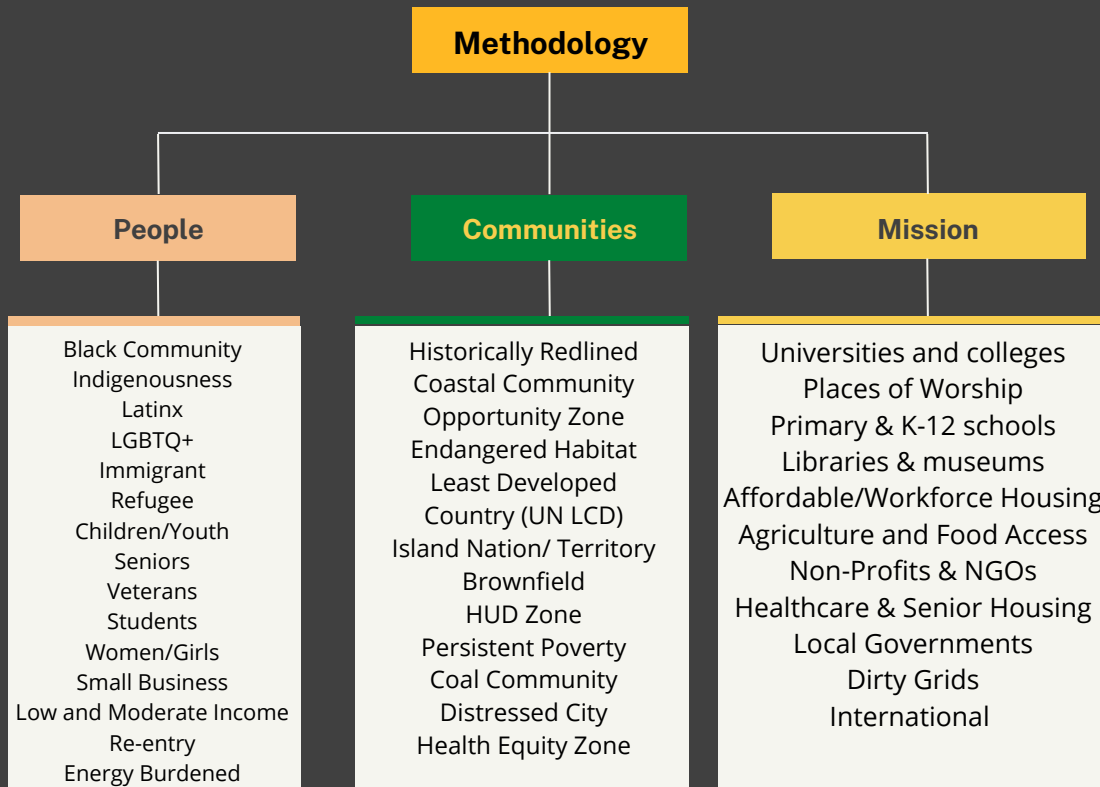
Methodology

People

Communities

Mission

Black Community
Indigenousness
Latinx
LGBTQ+
Immigrant
Refugee
Children/Youth
Seniors
Veterans
Students
Women/Girls
Small Business
Low and Moderate Income
Re-entry
Energy Burdened

Historically Redlined
Coastal Community
Opportunity Zone
Endangered Habitat
Least Developed Country (UN LCD)
Island Nation/ Territory
Brownfield
HUD Zone
Persistent Poverty
Coal Community
Distressed City
Health Equity Zone

Universities and colleges
Places of Worship
Primary & K-12 schools
Libraries & museums
Affordable/Workforce Housing
Agriculture and Food Access
Non-Profits & NGOs
Healthcare & Senior Housing
Local Governments
Dirty Grids
International